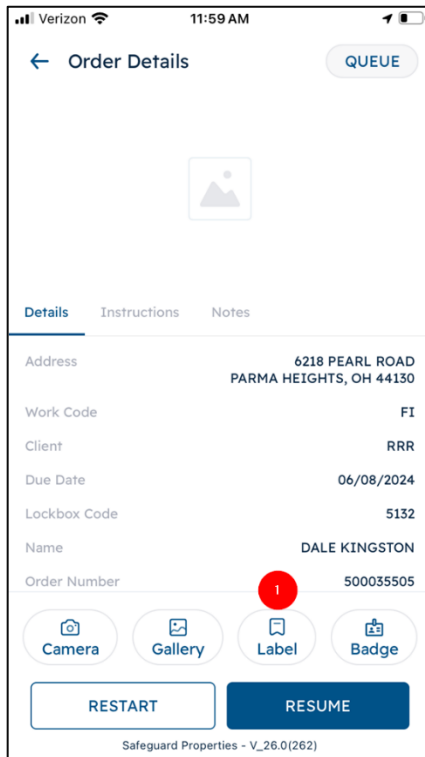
Verizon 11:59 AM

Order Details QUEUE

Details Instructions Notes

| | |
|---|---|
| Address | 6218 PEARL ROAD PARMA HEIGHTS, OH 44130 |
| Work Code | FI |
| Client | RRR |
| Due Date | 06/08/2024 |
| Lockbox Code | 5132 |
| Name | DALE KINGSTON |
| Order Number | 500035505 |

1

Camera Gallery Label Badge

RESTART RESUME

Safeguard Properties - V_26.0(262)